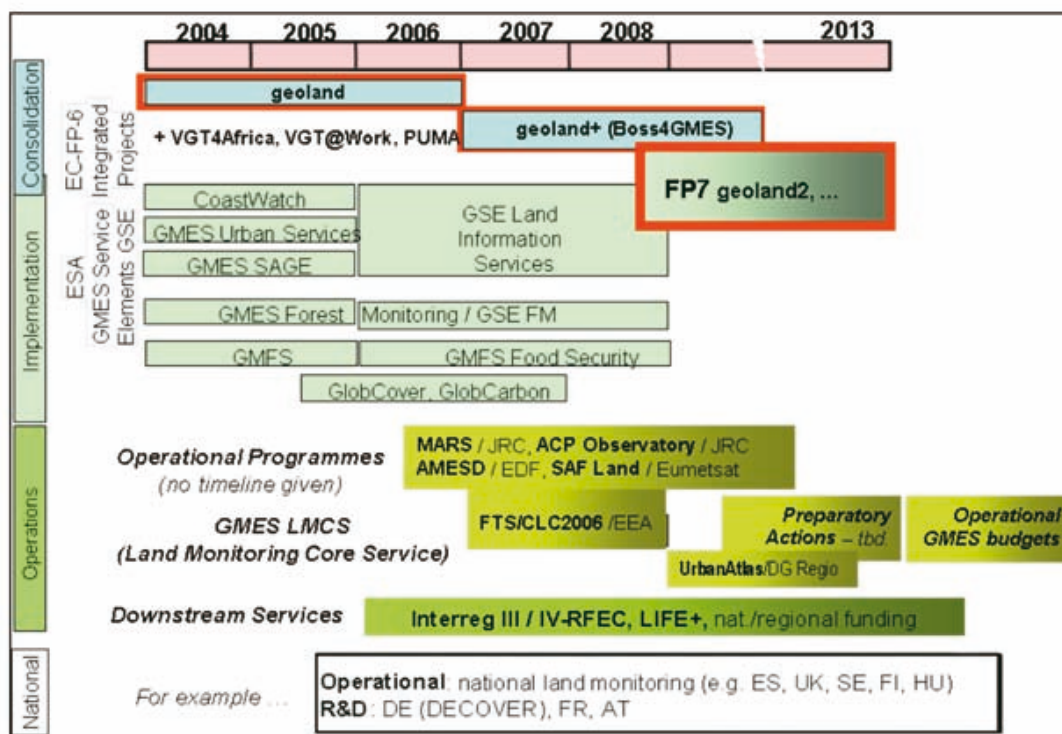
2004 2005 2006 2007 2008 2013

Consolidation

Implementation

Operations

National

EC-FP-6 Integrated Projects

geoland

+ VGT4Africa, VGT@Work, PUMA

geoland+ (Boss4GMES)

FP7 geoland2, ...

ESA GMES Service Elements GSE

CoastWatch

GMES Urban Services

GMES SAGE

GSE Land Information Services

GMES Forest

Monitoring / GSE FM

GMES

GMES Food Security

GlobCover, GlobCarbon

Operational Programmes
(no timeline given)

MARS / JRC, ACP Observatory / JRC
AMESD / EDF, SAF Land / Eumetsat

GMES LMCS
(Land Monitoring Core Service)

FTS/CLC2006 /EEA

Preparatory Actions – tbd.

Operational GMES budgets

UrbanAtlas/DG Regio

Downstream Services

Interreg III / IV-RFEC, LIFE+, nat./regional funding

For example ...

Operational: national land monitoring (e.g. ES, UK, SE, FI, HU)
R&D: DE (DECOVER), FR, AT